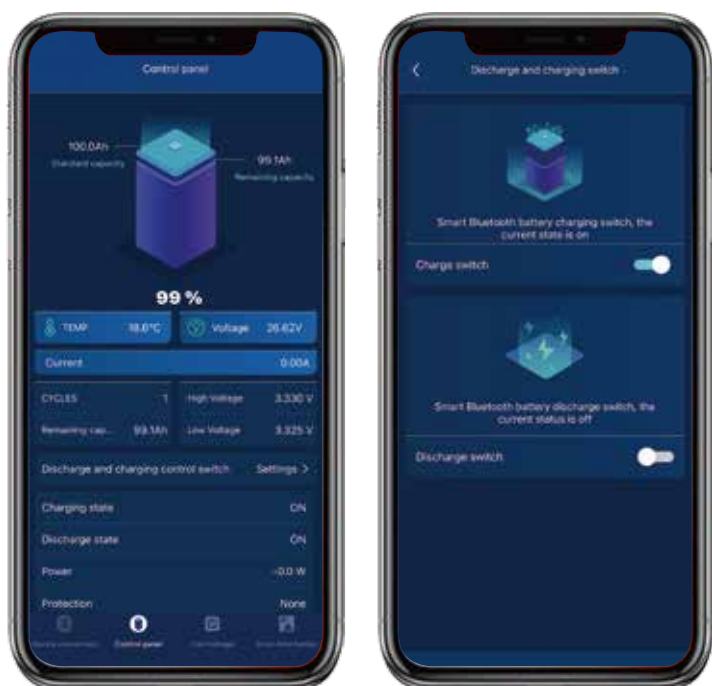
Control panel

100.0Ah
Standard capacity

99.1Ah
Remaining capacity

99 %

TEMP 18.6°C

Voltage 26.62V

Current 0.00A

CYCLES 1

Remaining cap... 99.1Ah

High Voltage 3.330 V

Low Voltage 3.325 V

Discharge and charging control switch Settings >

Charging state ON

Discharge state ON

Power -0.0 W

Protection None

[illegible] Control panel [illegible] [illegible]

<

Discharge and charging switch

Smart Bluetooth battery charging switch, the current state is on

Charge switch

Smart Bluetooth battery discharge switch, the current status is off

Discharge switch